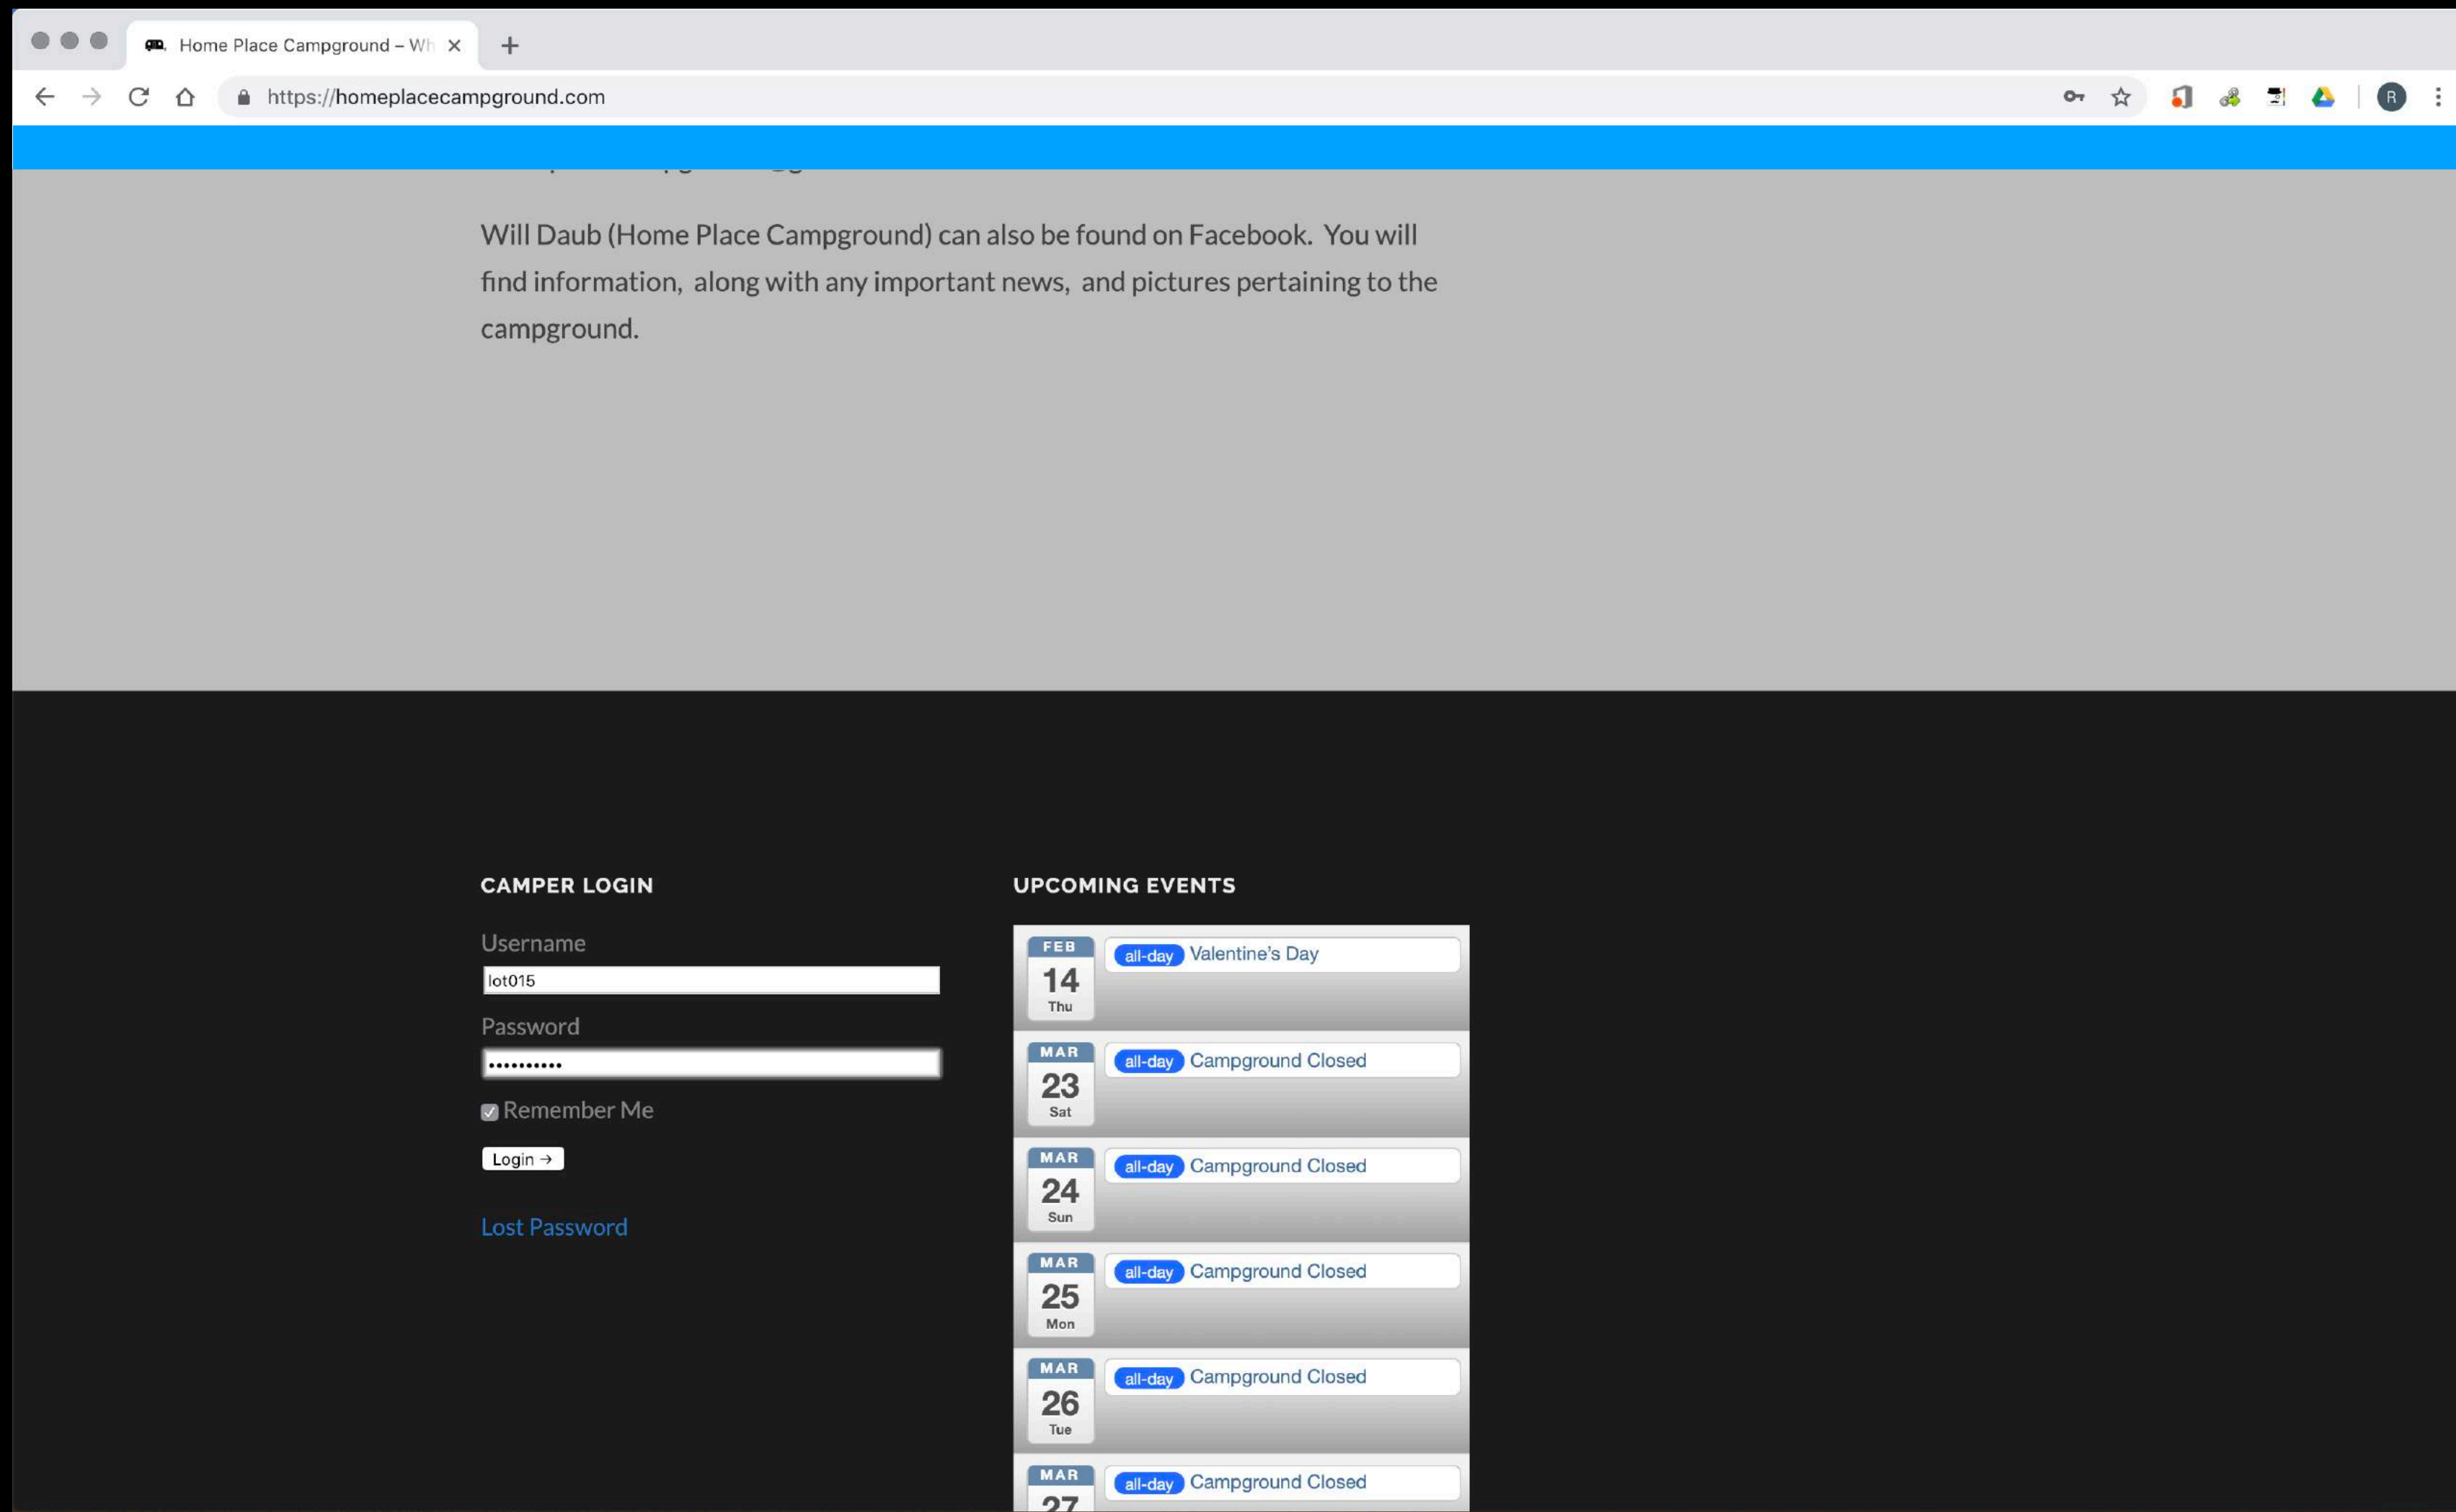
Home Place Campground – Wh ×

https://homeplacecampground.com

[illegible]

Will Daub (Home Place Campground) can also be found on Facebook. You will find information, along with any important news, and pictures pertaining to the campground.

CAMPER LOGIN

Username

lot015

Password

••••••••••

Remember Me

Login →

Lost Password

UPCOMING EVENTS

FEB 14 Thu all-day Valentine's Day

MAR 23 Sat all-day Campground Closed

MAR 24 Sun all-day Campground Closed

MAR 25 Mon all-day Campground Closed

MAR 26 Tue all-day Campground Closed

MAR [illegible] all-day Campground Closed